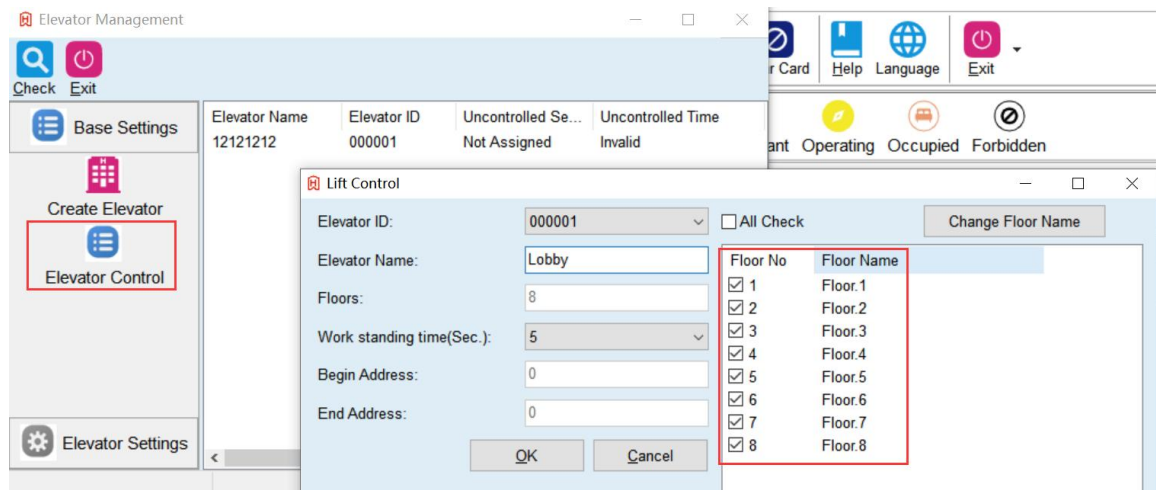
Elevator Management

Check Exit

r Card Help Language Exit

Base Settings

Create Elevator

Elevator Control

Elevator Settings

| Elevator Name | Elevator ID | Uncontrolled Se... | Uncontrolled Time |
|---|---|---|---|
| 12121212 | 000001 | Not Assigned | Invalid |

ant Operating Occupied Forbidden

Lift Control

Elevator ID: 000001

Elevator Name: Lobby

Floors: 8

Work standing time(Sec.): 5

Begin Address: 0

End Address: 0

OK Cancel

All Check

Change Floor Name

| Floor No | Floor Name |
|---|---|
| 1 | Floor.1 |
| 2 | Floor.2 |
| 3 | Floor.3 |
| 4 | Floor.4 |
| 5 | Floor.5 |
| 6 | Floor.6 |
| 7 | Floor.7 |
| 8 | Floor.8 |